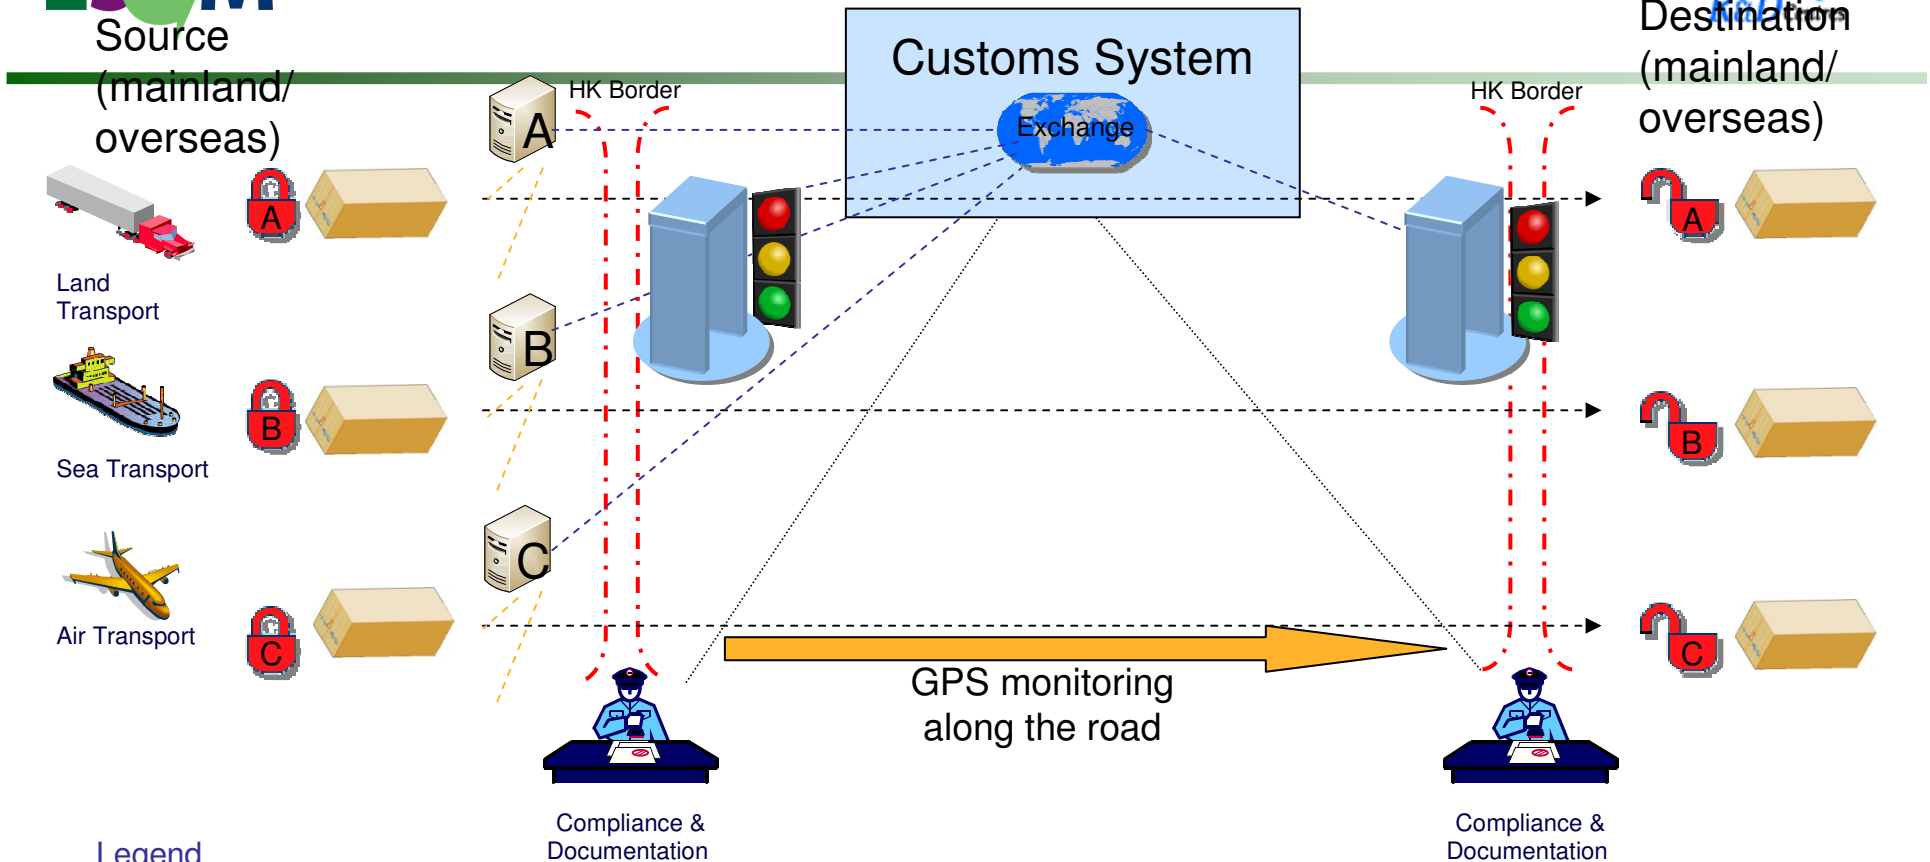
Source (mainland/ overseas)

Customs System

Exchange

Destination (mainland/ overseas)

HK Border

HK Border

A

B

C

Land Transport

A

Sea Transport

B

Air Transport

C

A

B

C

GPS monitoring along the road

Compliance & Documentation

Compliance & Documentation

Legend